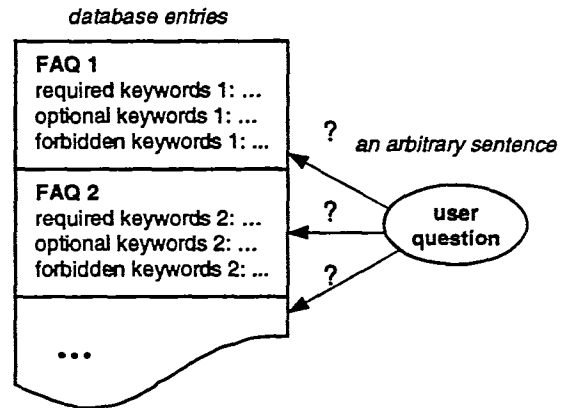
database entries

FAQ 1
required keywords 1: ...
optional keywords 1: ...
forbidden keywords 1: ...

FAQ 2
required keywords 2: ...
optional keywords 2: ...
forbidden keywords 2: ...

...

?

an arbitrary sentence

?

?

user question